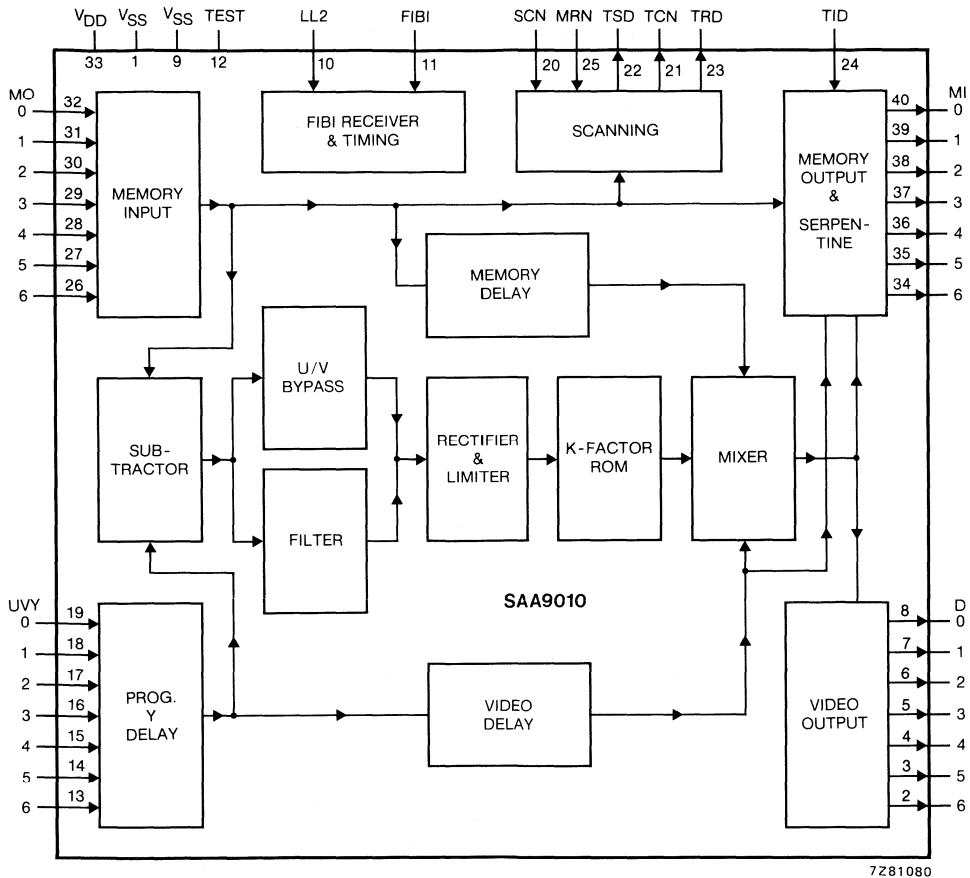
$V_{DD}$ 33
$V_{SS}$ 1
$V_{SS}$ 9
TEST 12
LL2 10
FIBI 11
SCN 20
MRN 25
TSD 22
TCN 21
TRD 23
TID 24

MO
0 32
1 31
2 30
3 29
4 28
5 27
6 26

MEMORY INPUT

FIBI RECEIVER & TIMING

SCANNING

MI
40 0
39 1
38 2
37 3
36 4
35 5
34 6

MEMORY OUTPUT & SERPENTINE

MEMORY DELAY

U/V BYPASS

SUBTRACTOR

FILTER

RECTIFIER & LIMITER

K-FACTOR ROM

MIXER

SAA9010

UVY
0 19
1 18
2 17
3 16
4 15
5 14
6 13

PROG. Y DELAY

VIDEO DELAY

D
8 0
7 1
6 2
5 3
4 4
3 5
2 6

VIDEO OUTPUT

7Z81080